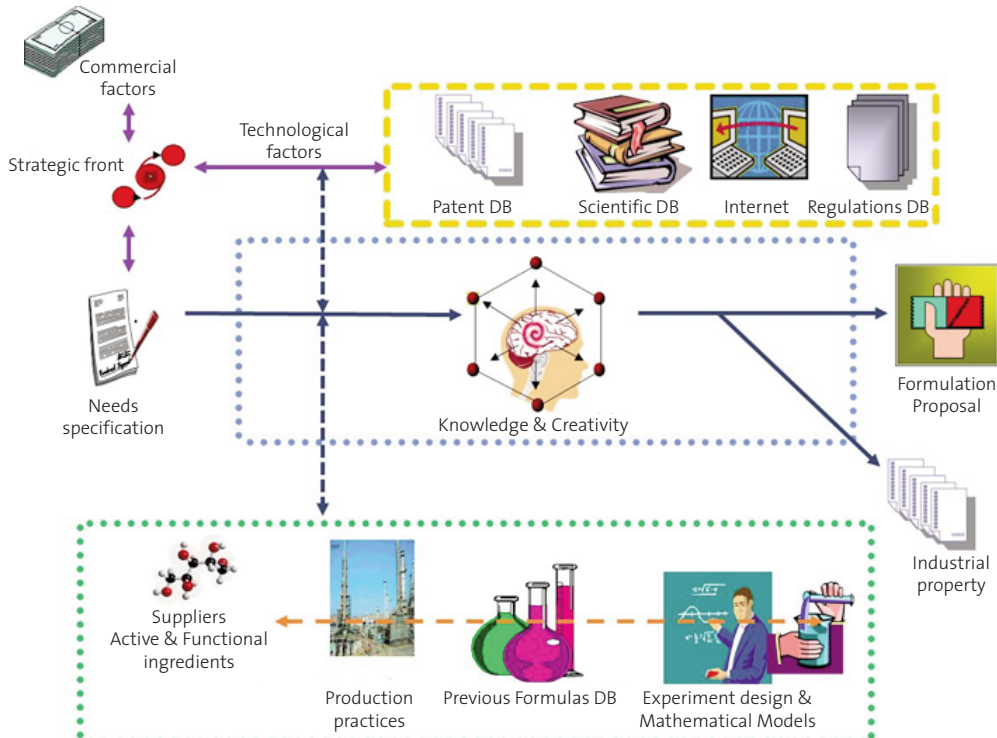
Commercial factors

Strategic front

Technological factors

Patent DB

Scientific DB

Internet

Regulations DB

Needs specification

Knowledge & Creativity

Formulation Proposal

Industrial property

Suppliers Active & Functional ingredients

Production practices

Previous Formulas DB

Experiment design & Mathematical Models